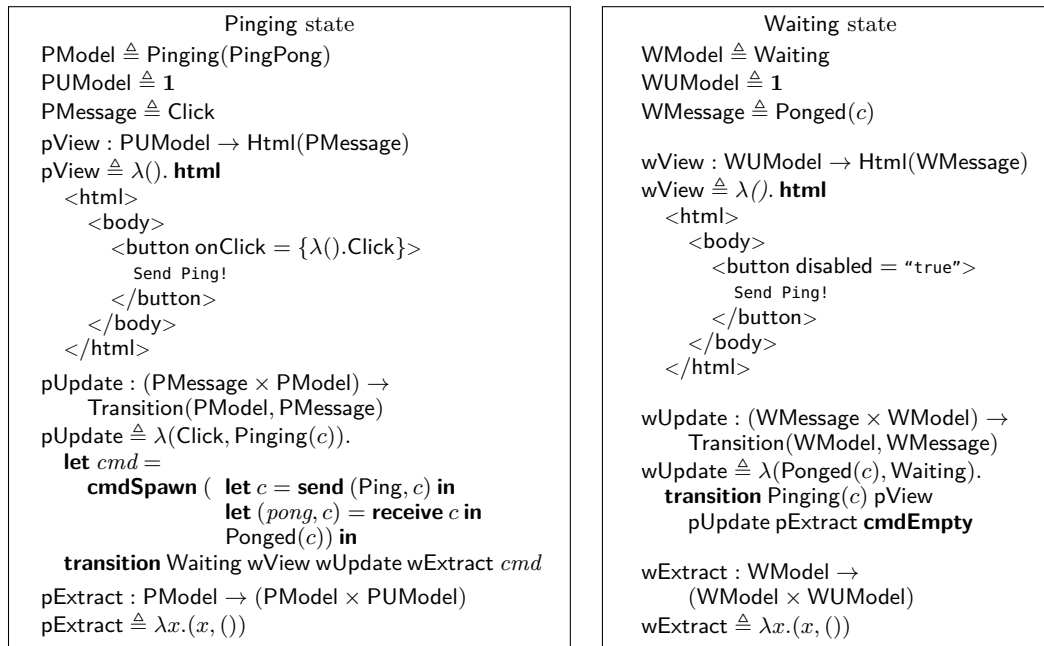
Pinging state

PModel $\triangleq$ Pinging(PingPong)
PUModel $\triangleq$ $\mathbf{1}$
PMessage $\triangleq$ Click

pView : PUModel $\rightarrow$ Html(PMessage)
pView $\triangleq$ $\lambda()$. **html**
$<$html$>$
$<$body$>$
$<$button onClick $= \{\lambda()$.Click$\}>$
Send Ping!
$</$button$>$
$</$body$>$
$</$html$>$

pUpdate : (PMessage $\times$ PModel) $\rightarrow$ Transition(PModel, PMessage)
pUpdate $\triangleq$ $\lambda$(Click, Pinging($c$)).
**let** $cmd$ =
**cmdSpawn** ( **let** $c$ = **send** (Ping, $c$) **in**
**let** $(pong, c)$ = **receive** $c$ **in**
Ponged($c$)) **in**
**transition** Waiting wView wUpdate wExtract $cmd$

pExtract : PModel $\rightarrow$ (PModel $\times$ PUModel)
pExtract $\triangleq$ $\lambda x.(x, ())$

Waiting state

WModel $\triangleq$ Waiting
WUModel $\triangleq$ $\mathbf{1}$
WMessage $\triangleq$ Ponged($c$)

wView : WUModel $\rightarrow$ Html(WMessage)
wView $\triangleq$ $\lambda()$. **html**
$<$html$>$
$<$body$>$
$<$button disabled $=$ "true"$>$
Send Ping!
$</$button$>$
$</$body$>$
$</$html$>$

wUpdate : (WMessage $\times$ WModel) $\rightarrow$ Transition(WModel, WMessage)
wUpdate $\triangleq$ $\lambda$(Ponged($c$), Waiting).
**transition** Pinging($c$) pView pUpdate pExtract **cmdEmpty**

wExtract : WModel $\rightarrow$ (WModel $\times$ WUModel)
wExtract $\triangleq$ $\lambda x.(x, ())$